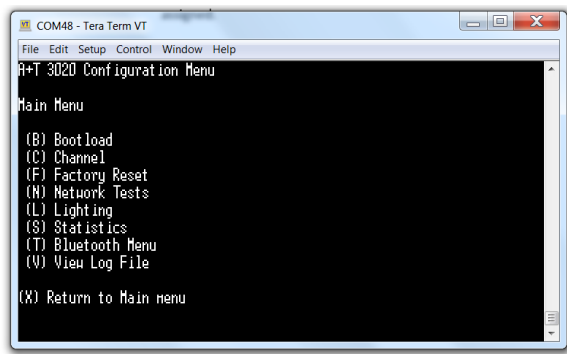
COM48 - Tera Term VT

File Edit Setup Control Window Help

A+T 3020 Configuration Menu

Main Menu

(B) Bootload
(C) Channel
(F) Factory Reset
(N) Network Tests
(L) Lighting
(S) Statistics
(T) Bluetooth Menu
(V) View Log File

(X) Return to Main menu